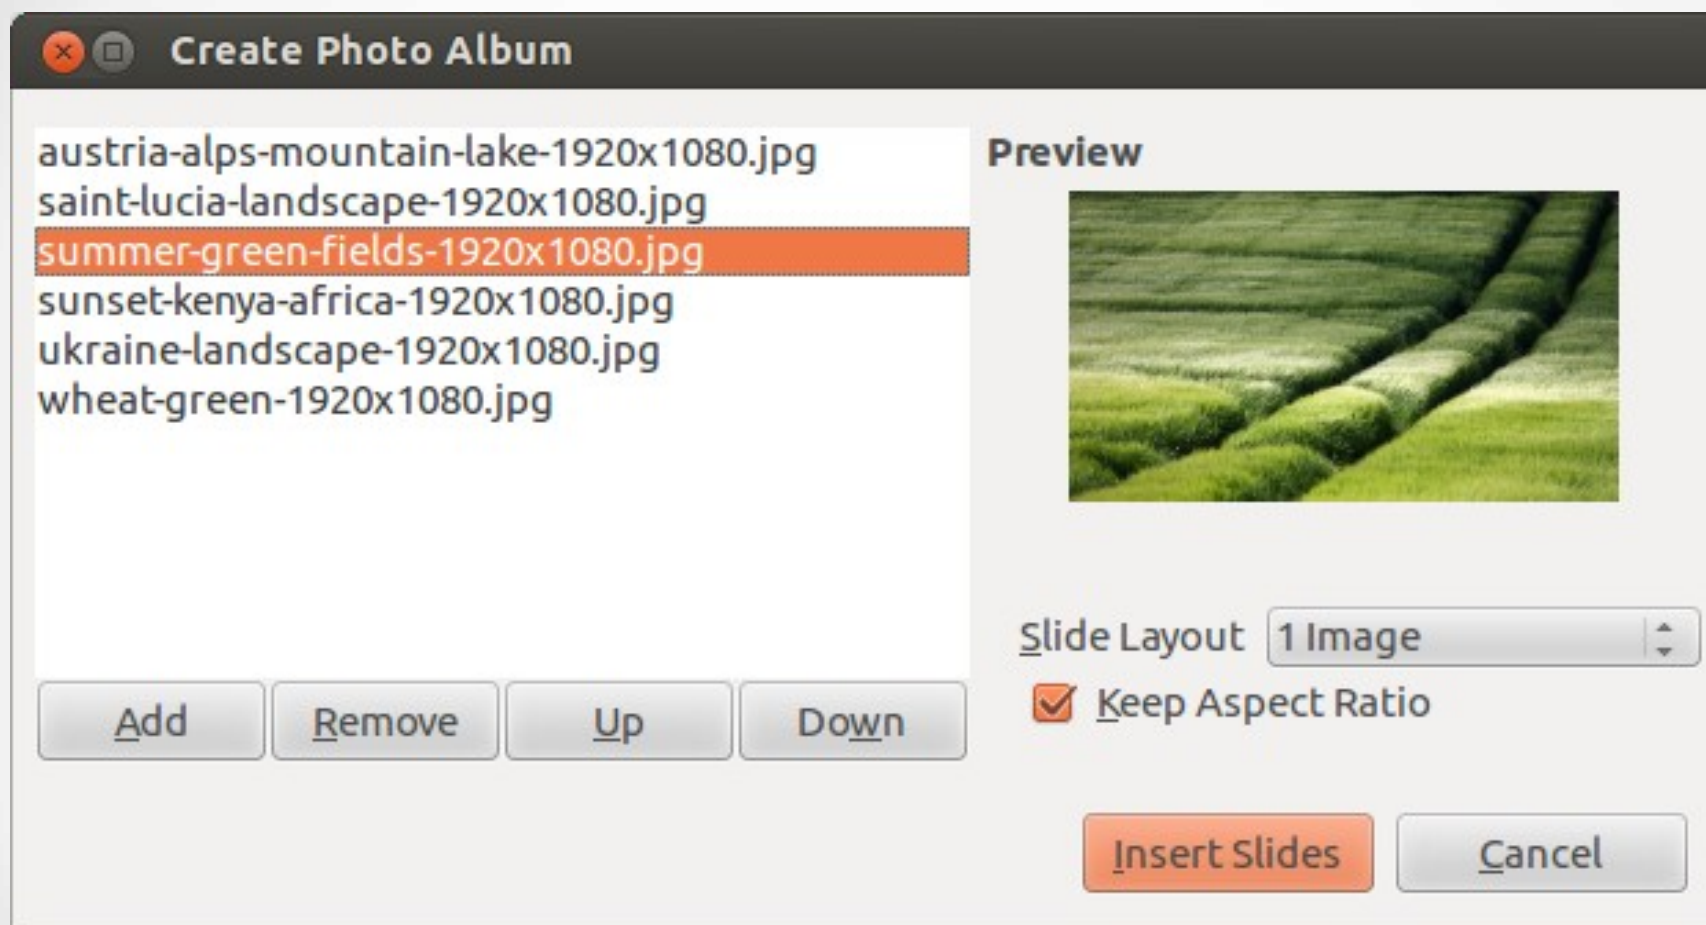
Create Photo Album

austria-alps-mountain-lake-1920x1080.jpg
saint-lucia-landscape-1920x1080.jpg
summer-green-fields-1920x1080.jpg
sunset-kenya-africa-1920x1080.jpg
ukraine-landscape-1920x1080.jpg
wheat-green-1920x1080.jpg

Preview

Slide Layout 1 Image

Keep Aspect Ratio

Add Remove Up Down

Insert Slides Cancel